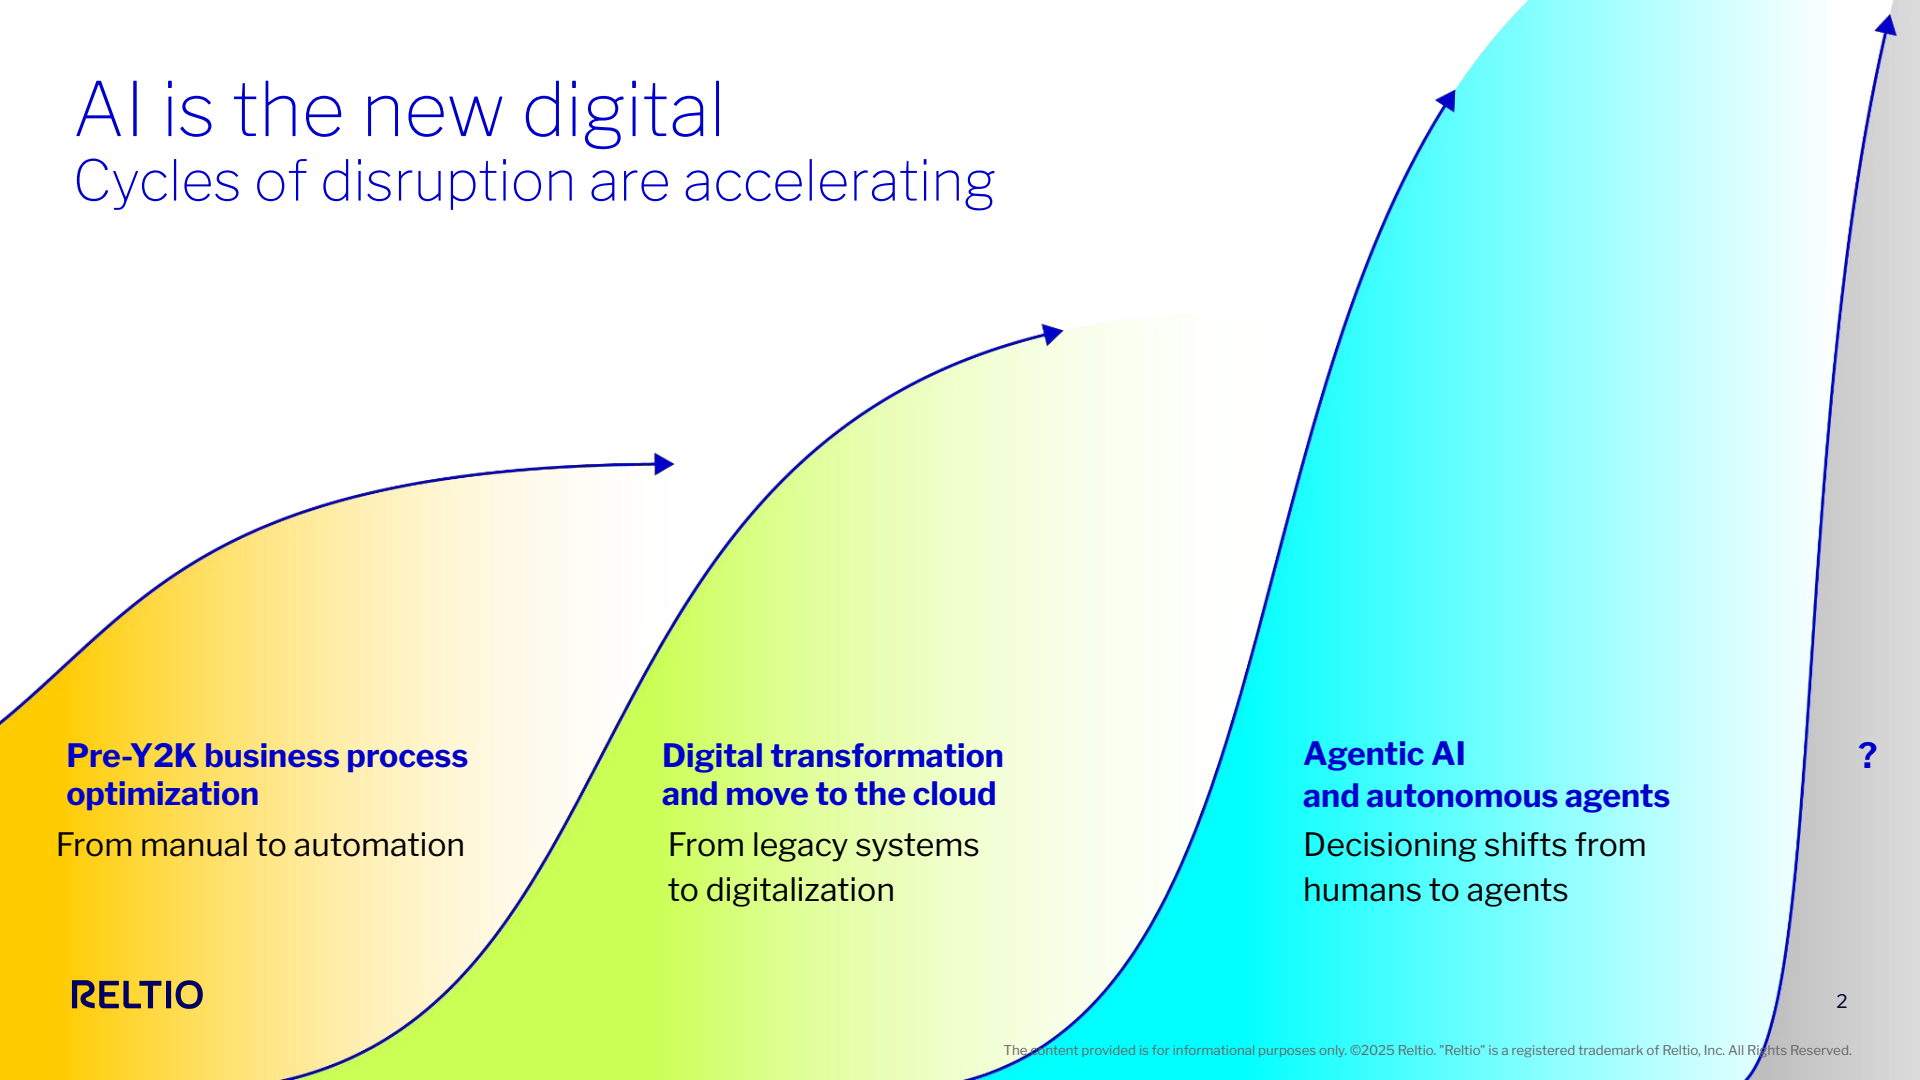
AI is the new digital
Cycles of disruption are accelerating

Pre-Y2K business process optimization
From manual to automation

Digital transformation and move to the cloud
From legacy systems to digitalization

Agentic AI and autonomous agents
Decisioning shifts from humans to agents

?

RELTIO

2

The content provided is for informational purposes only. ©2025 Reltio. "Reltio" is a registered trademark of Reltio, Inc. All Rights Reserved.